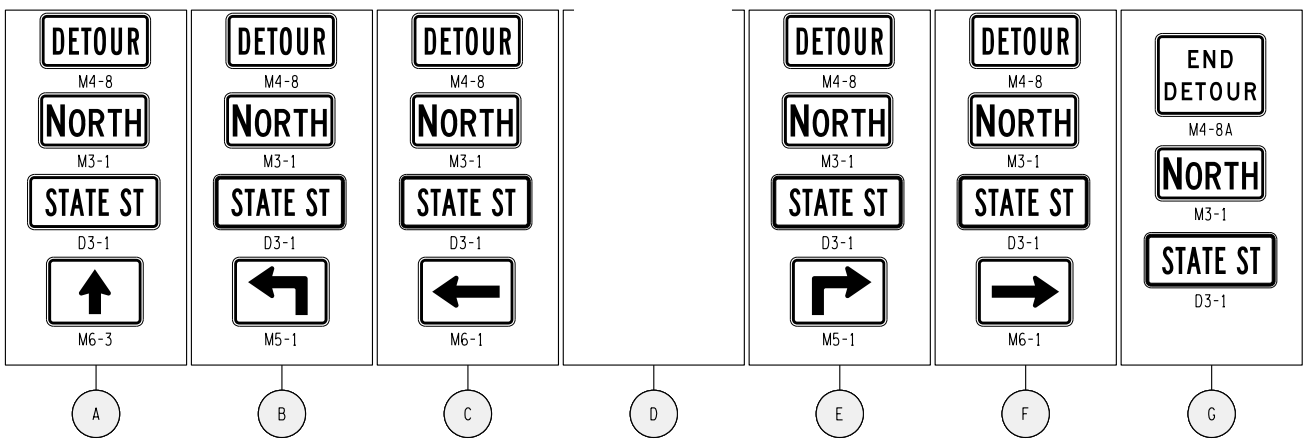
DETOUR
M4-8
NORTH
M3-1
STATE ST
D3-1
M6-3
A

DETOUR
M4-8
NORTH
M3-1
STATE ST
D3-1
M5-1
B

DETOUR
M4-8
NORTH
M3-1
STATE ST
D3-1
M6-1
C

D

DETOUR
M4-8
NORTH
M3-1
STATE ST
D3-1
M5-1
E

DETOUR
M4-8
NORTH
M3-1
STATE ST
D3-1
M6-1
F

END DETOUR
M4-8A
NORTH
M3-1
STATE ST
D3-1
G